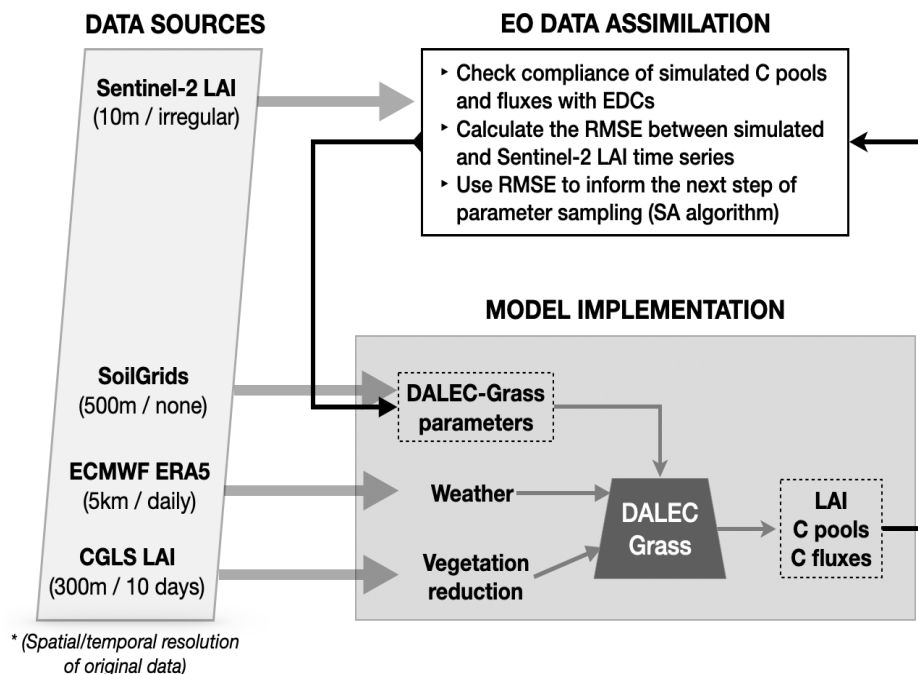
DATA SOURCES

EO DATA ASSIMILATION

Sentinel-2 LAI
(10m / irregular)

‣ Check compliance of simulated C pools and fluxes with EDCs
‣ Calculate the RMSE between simulated and Sentinel-2 LAI time series
‣ Use RMSE to inform the next step of parameter sampling (SA algorithm)

MODEL IMPLEMENTATION

SoilGrids
(500m / none)

DALEC-Grass parameters

ECMWF ERA5
(5km / daily)

Weather

DALEC Grass

LAI
C pools
C fluxes

CGLS LAI
(300m / 10 days)

Vegetation reduction

* (Spatial/temporal resolution of original data)